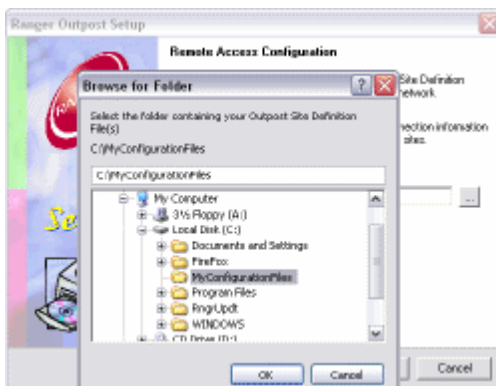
Ranger Outpost Setup

Remote Access Configuration

Site Definition
etwork.

nection information
sites.

Browse for Folder

Select the folder containing your Outpost Site Definition File(s)

C:\MyConfigurationFiles

C:\MyConfigurationFiles

My Computer
3½ Floppy (A:)
Local Disk (C:)
Documents and Settings
FireFox
MyConfigurationFiles
Program Files
RngrUpdt
WINDOWS
CD Drive (D:)

OK
Cancel

...

Cancel